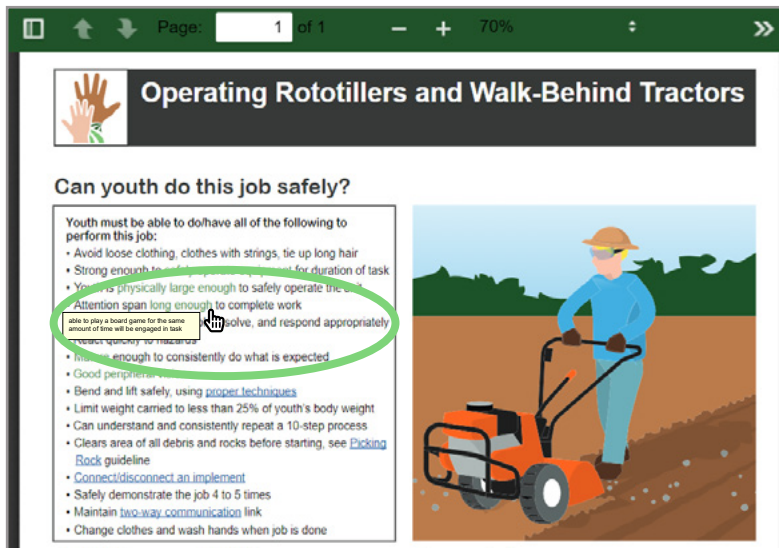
Page: 1 of 1 − + 70%

Operating Rototillers and Walk-Behind Tractors

Can youth do this job safely?

Youth must be able to do/have all of the following to perform this job:
• Avoid loose clothing, clothes with strings, tie up long hair
• Strong enough to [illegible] for duration of task
• Youth is physically large enough to safely operate the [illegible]
• Attention span long enough to complete work
able to play a board game for the same amount of time will be engaged in task
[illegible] solve, and respond appropriately
• React quickly to hazards
• M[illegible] enough to consistently do what is expected
• Good peripheral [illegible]
• Bend and lift safely, using proper techniques
• Limit weight carried to less than 25% of youth's body weight
• Can understand and consistently repeat a 10-step process
• Clears area of all debris and rocks before starting, see Picking Rock guideline
• Connect/disconnect an implement
• Safely demonstrate the job 4 to 5 times
• Maintain two-way communication link
• Change clothes and wash hands when job is done